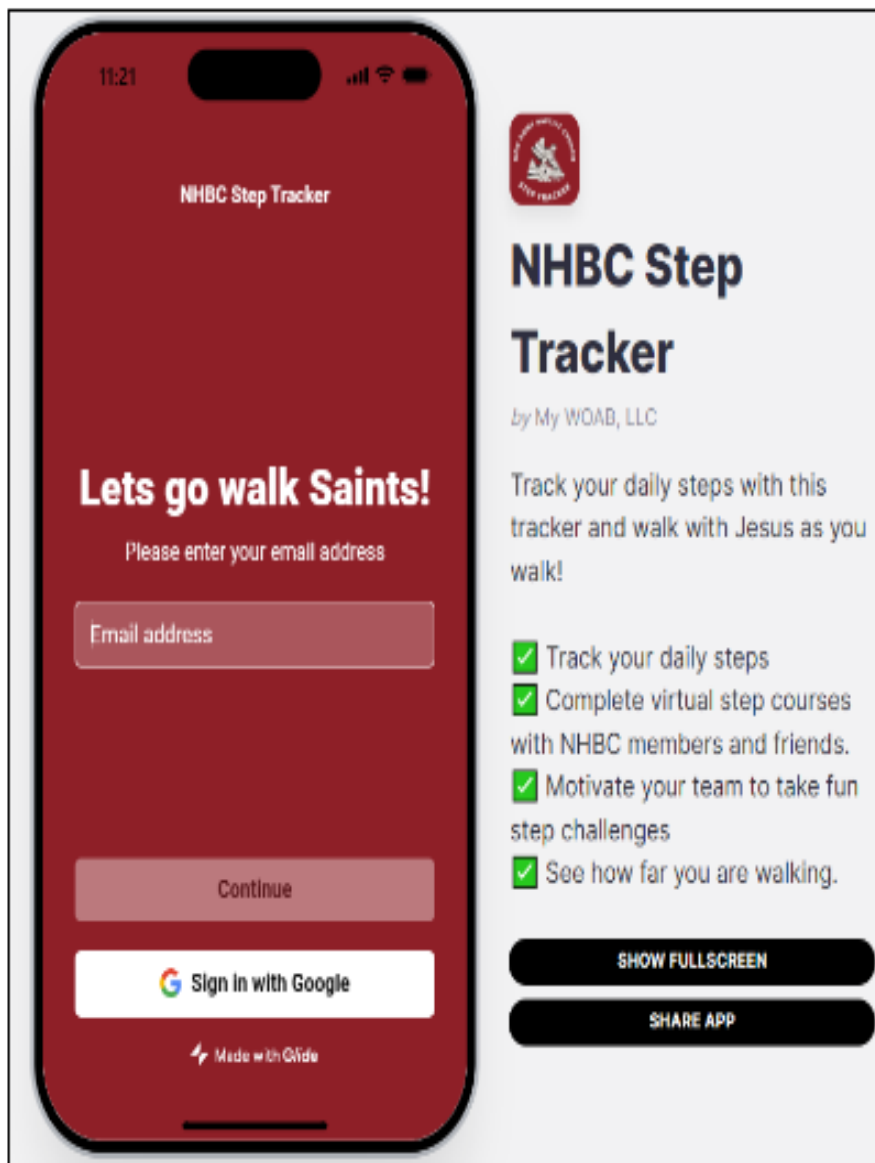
11:21

NHBC Step Tracker

Lets go walk Saints!

Please enter your email address

Email address

Continue

Sign in with Google

Made with Glide

NHBC Step Tracker

by My WOAB, LLC

Track your daily steps with this tracker and walk with Jesus as you walk!

✅ Track your daily steps
✅ Complete virtual step courses with NHBC members and friends.
✅ Motivate your team to take fun step challenges
✅ See how far you are walking.

SHOW FULLSCREEN

SHARE APP